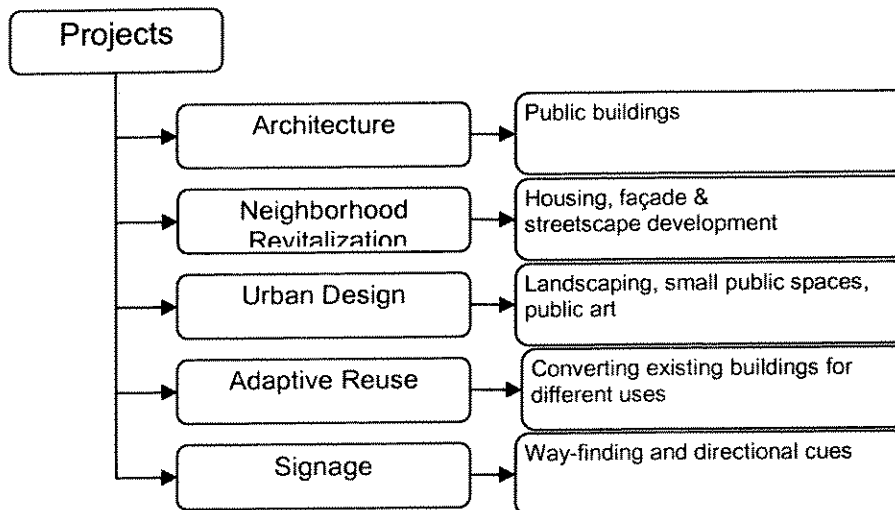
Projects

Architecture

Public buildings

Neighborhood Revitalization

Housing, façade & streetscape development

Urban Design

Landscaping, small public spaces, public art

Adaptive Reuse

Converting existing buildings for different uses

Signage

Way-finding and directional cues